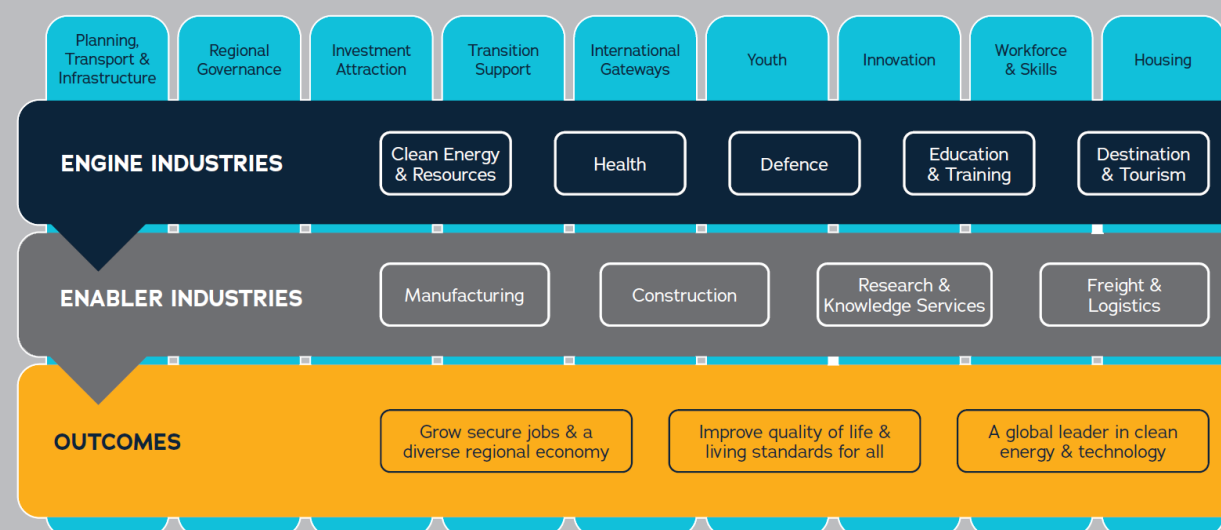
Planning, Transport & Infrastructure

Regional Governance

Investment Attraction

Transition Support

International Gateways

Youth

Innovation

Workforce & Skills

Housing

ENGINE INDUSTRIES

Clean Energy & Resources

Health

Defence

Education & Training

Destination & Tourism

ENABLER INDUSTRIES

Manufacturing

Construction

Research & Knowledge Services

Freight & Logistics

OUTCOMES

Grow secure jobs & a diverse regional economy

Improve quality of life & living standards for all

A global leader in clean energy & technology